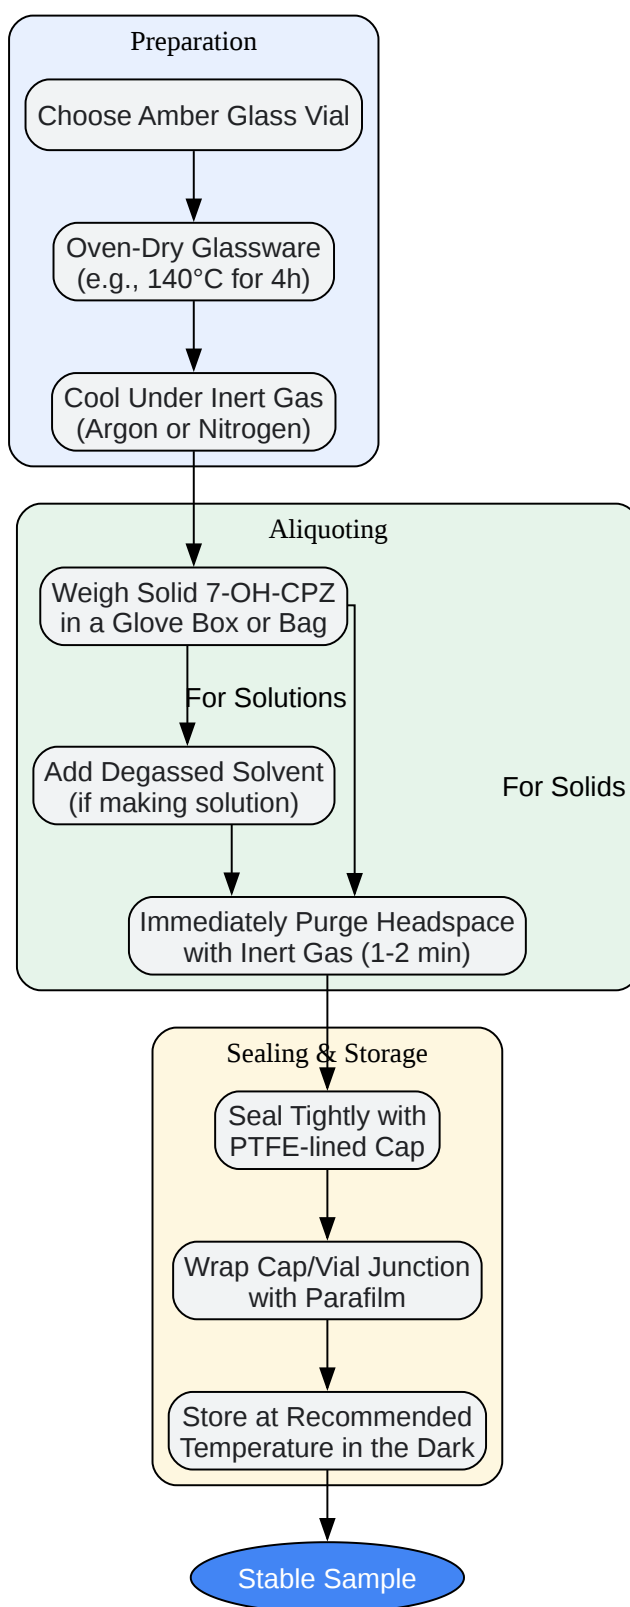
Preparation

Choose Amber Glass Vial

Oven-Dry Glassware (e.g., 140°C for 4h)

Cool Under Inert Gas (Argon or Nitrogen)

Aliquoting

Weigh Solid 7-OH-CPZ in a Glove Box or Bag

For Solutions

Add Degassed Solvent (if making solution)

For Solids

Immediately Purge Headspace with Inert Gas (1-2 min)

Sealing & Storage

Seal Tightly with PTFE-lined Cap

Wrap Cap/Vial Junction with Parafilm

Store at Recommended Temperature in the Dark

Stable Sample